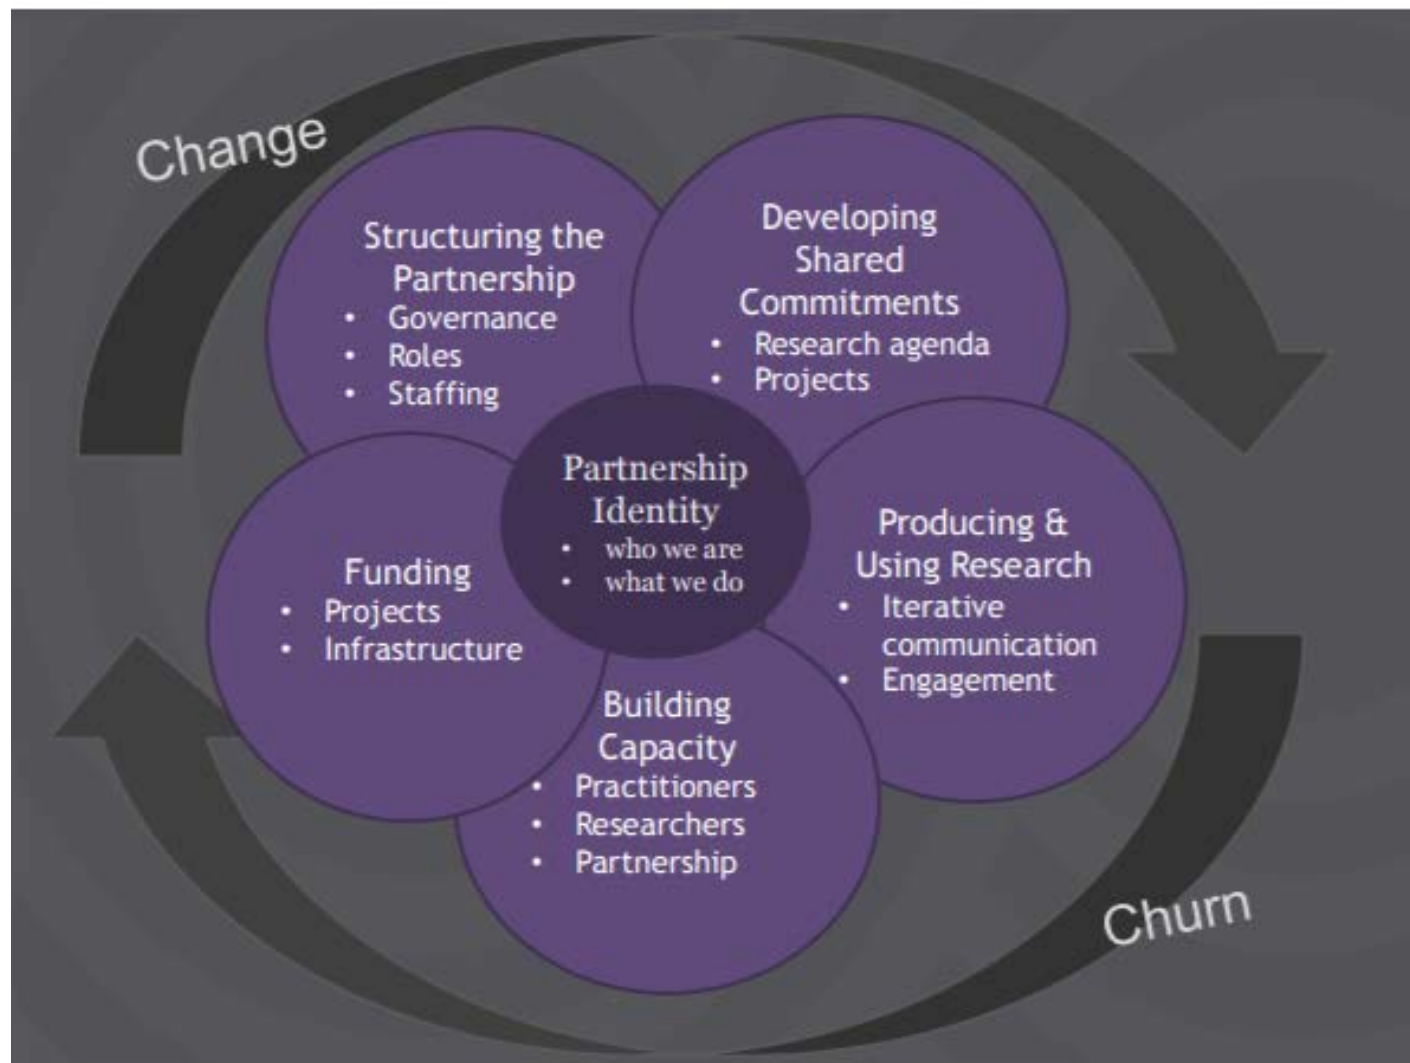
Change

Structuring the Partnership
- Governance
- Roles
- Staffing

Developing Shared Commitments
- Research agenda
- Projects

Partnership Identity
- who we are
- what we do

Funding
- Projects
- Infrastructure

Producing & Using Research
- Iterative communication
- Engagement

Building Capacity
- Practitioners
- Researchers
- Partnership

Churn